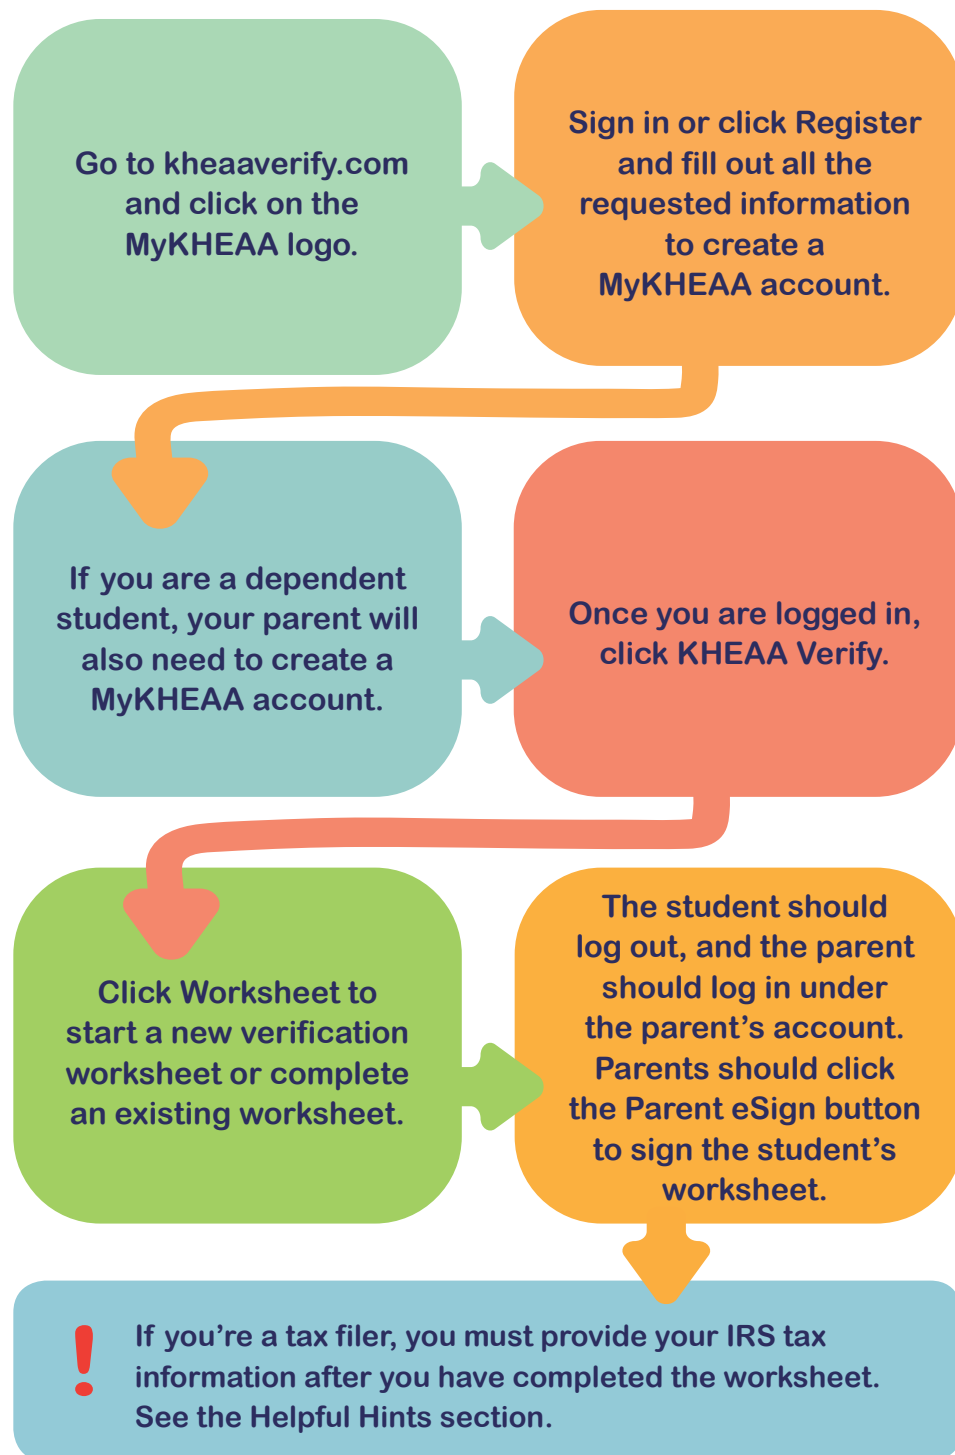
Go to kheaaverify.com and click on the MyKHEAA logo.

Sign in or click Register and fill out all the requested information to create a MyKHEAA account.

If you are a dependent student, your parent will also need to create a MyKHEAA account.

Once you are logged in, click KHEAA Verify.

Click Worksheet to start a new verification worksheet or complete an existing worksheet.

The student should log out, and the parent should log in under the parent's account. Parents should click the Parent eSign button to sign the student's worksheet.

!

If you're a tax filer, you must provide your IRS tax information after you have completed the worksheet. See the Helpful Hints section.